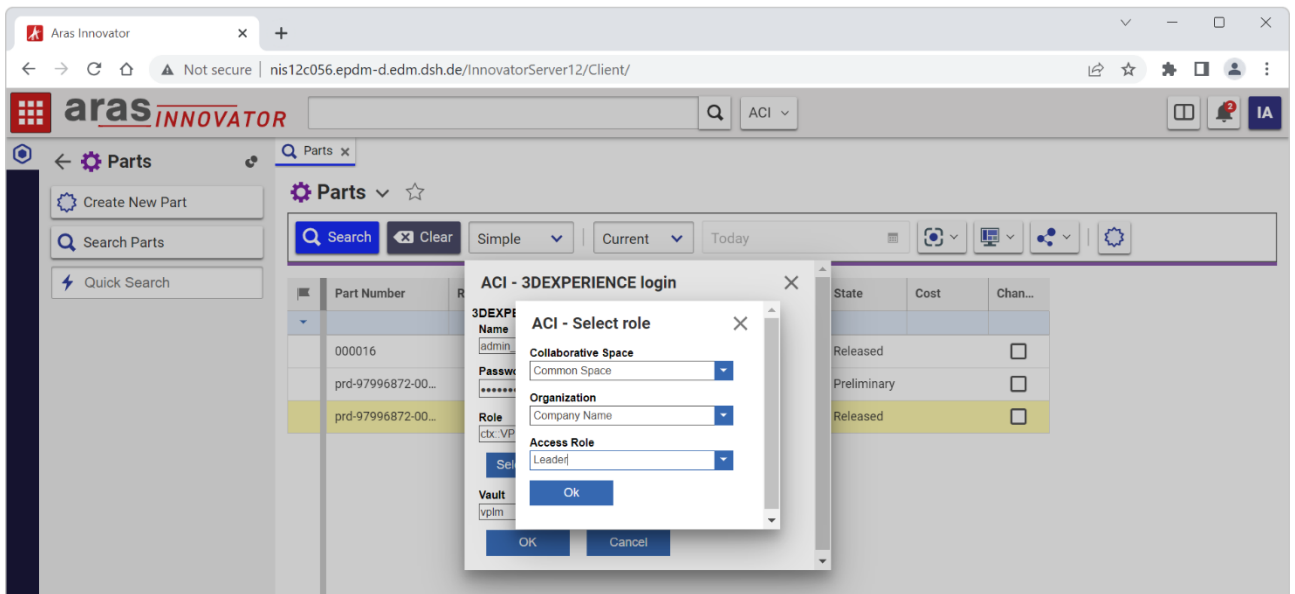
Aras Innovator
Not secure | nis12c056.epdm-d.edm.dsh.de/InnovatorServer12/Client/
aras INNOVATOR
ACI
2
IA
Parts
Create New Part
Search Parts
Quick Search
Parts
Parts
Search
Clear
Simple
Current
Today

| | Part Number | R | State | Cost | Chan... |
|---|---|---|---|---|---|
| | | | | | |
| | 000016 | | Released | | |
| | prd-97996872-00... | | Preliminary | | |
| | prd-97996872-00... | | Released | | |

ACI - 3DEXPERIENCE login
3DEXPE
Name
admin_
Passwo
Role
ctx::VP
Sele
Vault
vplm
OK
Cancel

ACI - Select role
Collaborative Space
Common Space
Organization
Company Name
Access Role
Leader
Ok